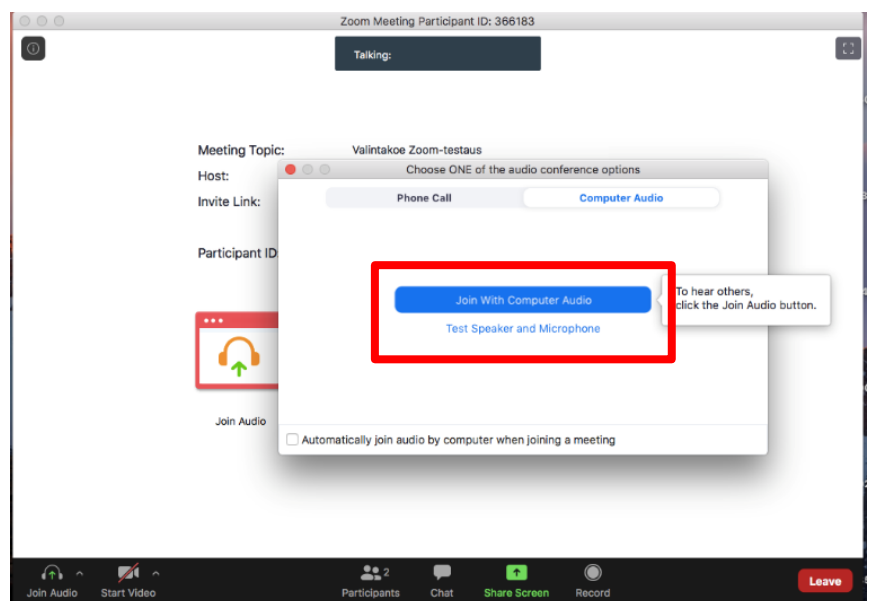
Zoom Meeting Participant ID: 366183

Talking:

Meeting Topic: Valintakoe Zoom-testaus

Host:

Invite Link:

Participant ID

Join Audio

Choose ONE of the audio conference options

Phone Call

Computer Audio

Join With Computer Audio

Test Speaker and Microphone

To hear others, click the Join Audio button.

Automatically join audio by computer when joining a meeting

Join Audio

Start Video

2

Participants

Chat

Share Screen

Record

Leave